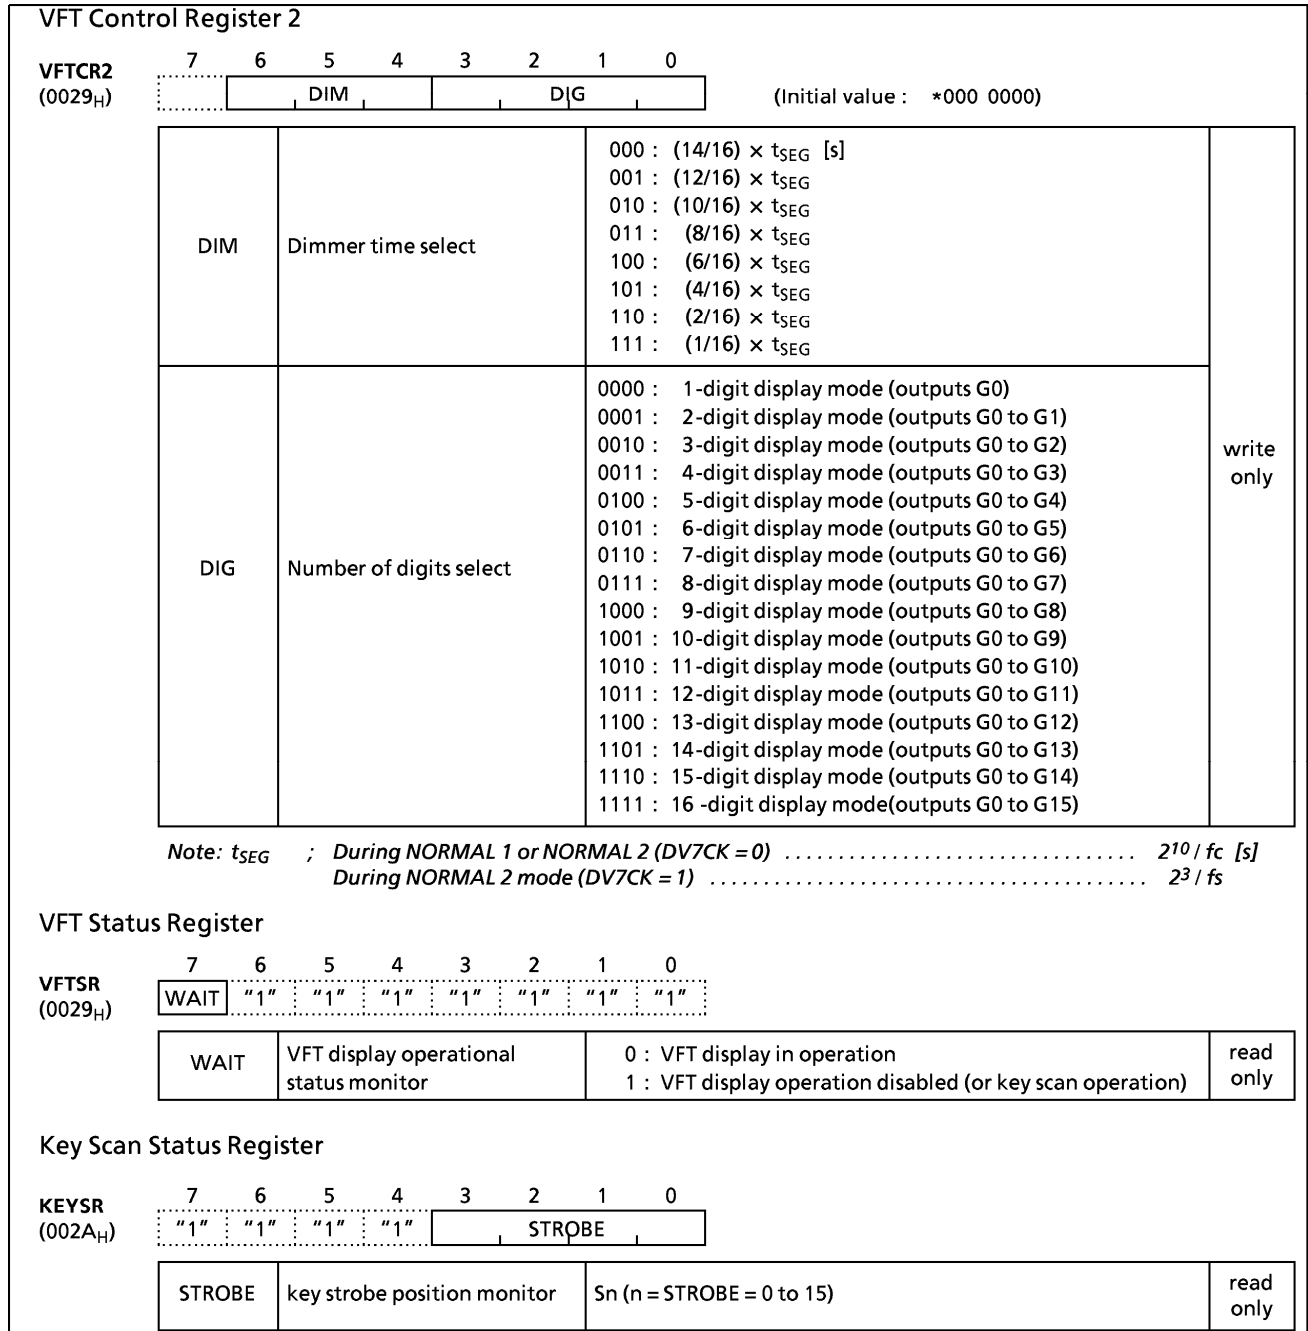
VFT Control Register 2

VFTCR2
($0029_H$)

| 7 | 6 | 5 | 4 | 3 | 2 | 1 | 0 |
|---|---|---|---|---|---|---|---|
| | DIM | | | DIG | | | |

(Initial value : *000 0000)

| | | | |
|---|---|---|---|
| DIM | Dimmer time select | 000 : (14/16) × $t_{SEG}$ [s]<br>001 : (12/16) × $t_{SEG}$<br>010 : (10/16) × $t_{SEG}$<br>011 : (8/16) × $t_{SEG}$<br>100 : (6/16) × $t_{SEG}$<br>101 : (4/16) × $t_{SEG}$<br>110 : (2/16) × $t_{SEG}$<br>111 : (1/16) × $t_{SEG}$ | write only |
| DIG | Number of digits select | 0000 : 1-digit display mode (outputs G0)<br>0001 : 2-digit display mode (outputs G0 to G1)<br>0010 : 3-digit display mode (outputs G0 to G2)<br>0011 : 4-digit display mode (outputs G0 to G3)<br>0100 : 5-digit display mode (outputs G0 to G4)<br>0101 : 6-digit display mode (outputs G0 to G5)<br>0110 : 7-digit display mode (outputs G0 to G6)<br>0111 : 8-digit display mode (outputs G0 to G7)<br>1000 : 9-digit display mode (outputs G0 to G8)<br>1001 : 10-digit display mode (outputs G0 to G9)<br>1010 : 11-digit display mode (outputs G0 to G10)<br>1011 : 12-digit display mode (outputs G0 to G11)<br>1100 : 13-digit display mode (outputs G0 to G12)<br>1101 : 14-digit display mode (outputs G0 to G13)<br>1110 : 15-digit display mode (outputs G0 to G14)<br>1111 : 16 -digit display mode(outputs G0 to G15) | |

Note: $t_{SEG}$ ; During NORMAL 1 or NORMAL 2 (DV7CK = 0) .................................. $2^{10}$ / fc [s]
During NORMAL 2 mode (DV7CK = 1) .................................. $2^3$ / fs

VFT Status Register

VFTSR
($0029_H$)

| 7 | 6 | 5 | 4 | 3 | 2 | 1 | 0 |
|---|---|---|---|---|---|---|---|
| WAIT | "1" | "1" | "1" | "1" | "1" | "1" | "1" |

| | | | |
|---|---|---|---|
| WAIT | VFT display operational status monitor | 0 : VFT display in operation<br>1 : VFT display operation disabled (or key scan operation) | read only |

Key Scan Status Register

KEYSR
($002A_H$)

| 7 | 6 | 5 | 4 | 3 | 2 | 1 | 0 |
|---|---|---|---|---|---|---|---|
| "1" | "1" | "1" | "1" | | STROBE | | |

| | | | |
|---|---|---|---|
| STROBE | key strobe position monitor | Sn (n = STROBE = 0 to 15) | read only |